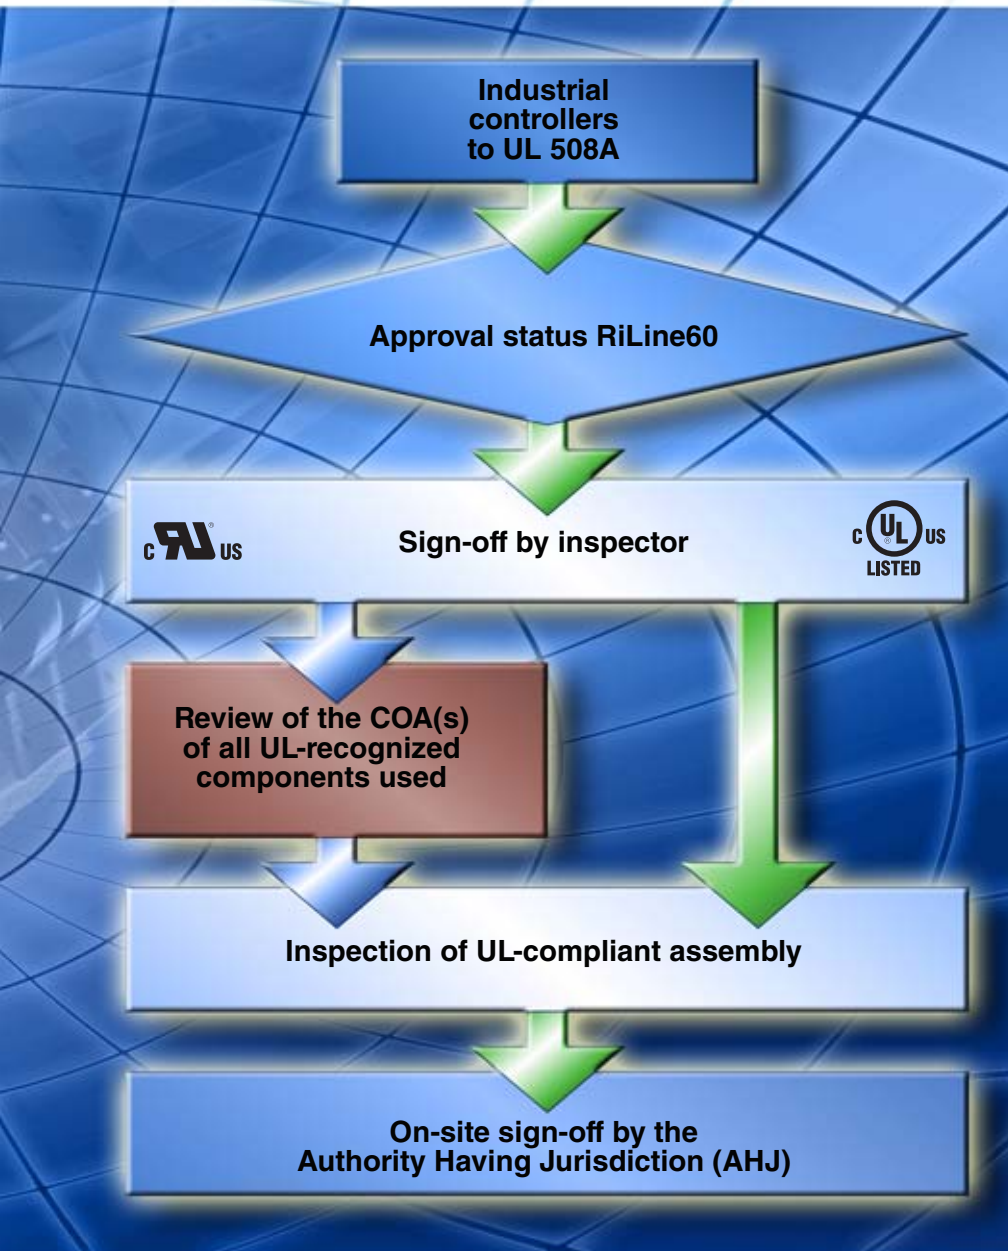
Industrial controllers to UL 508A

Approval status RiLine60

c US

Sign-off by inspector

c UL US
LISTED

Review of the COA(s) of all UL-recognized components used

Inspection of UL-compliant assembly

On-site sign-off by the Authority Having Jurisdiction (AHJ)